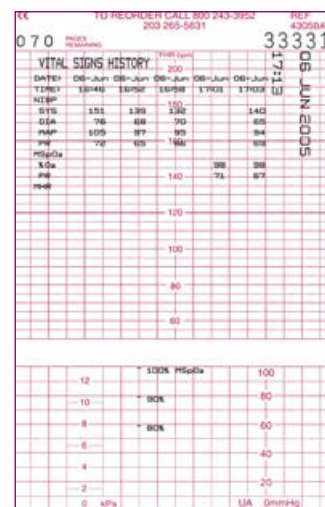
CE TO REORDER CALL 800 243-3952 203 265-5631 REF 43058A

070 PAGES REMAINING 33331

17:13 06 JUN 2005

VITAL SIGNS HISTORY

FHR bpm

200

| DATE: | 06-Jun | 06-Jun | 06-Jun | 06-Jun | 06-Jun |
|---|---|---|---|---|---|
| TIME: | 16:46 | 16:52 | 16:58 | 17:01 | 17:03 |
| NIBP | | | | | |
| SYS | 151 | 135 | 132 | | 140 |
| DIA | 76 | 68 | 70 | | 65 |
| MAP | 105 | 97 | 95 | | 94 |
| PR | 70 | 65 | 66 | | 69 |
| MSpO2 | | | | | |
| %O2 | | | | 98 | 98 |
| PR | | | | 71 | 67 |
| MHR | | | | | |

160

140

120

100

80

60

100% MSpO2

90%

80%

12

10

8

6

4

2

0 kPa

100

80

60

40

20

UA 0mmHg